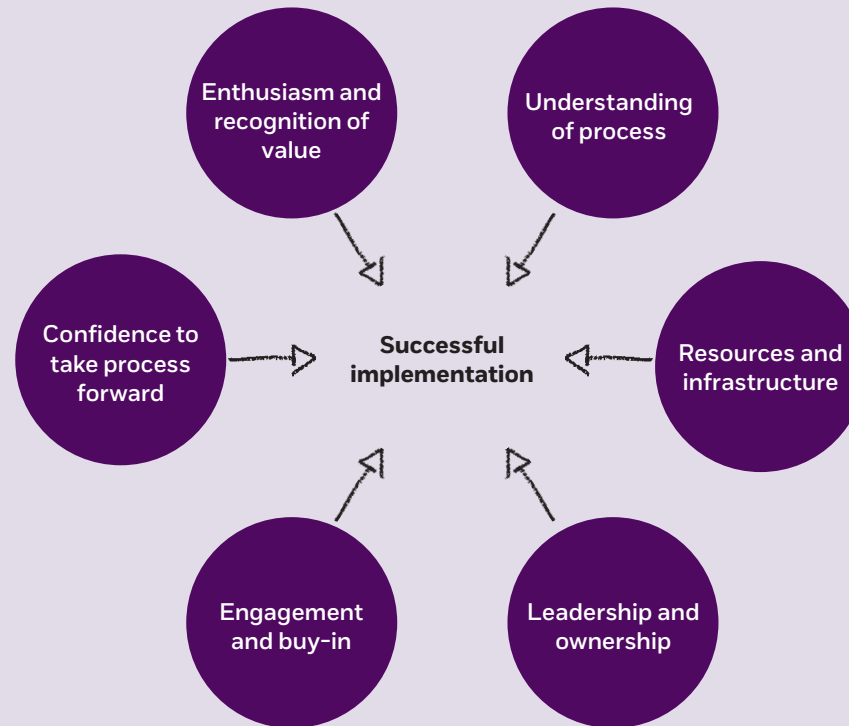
Enthusiasm and recognition of value

Understanding of process

Confidence to take process forward

Successful implementation

Resources and infrastructure

Engagement and buy-in

Leadership and ownership